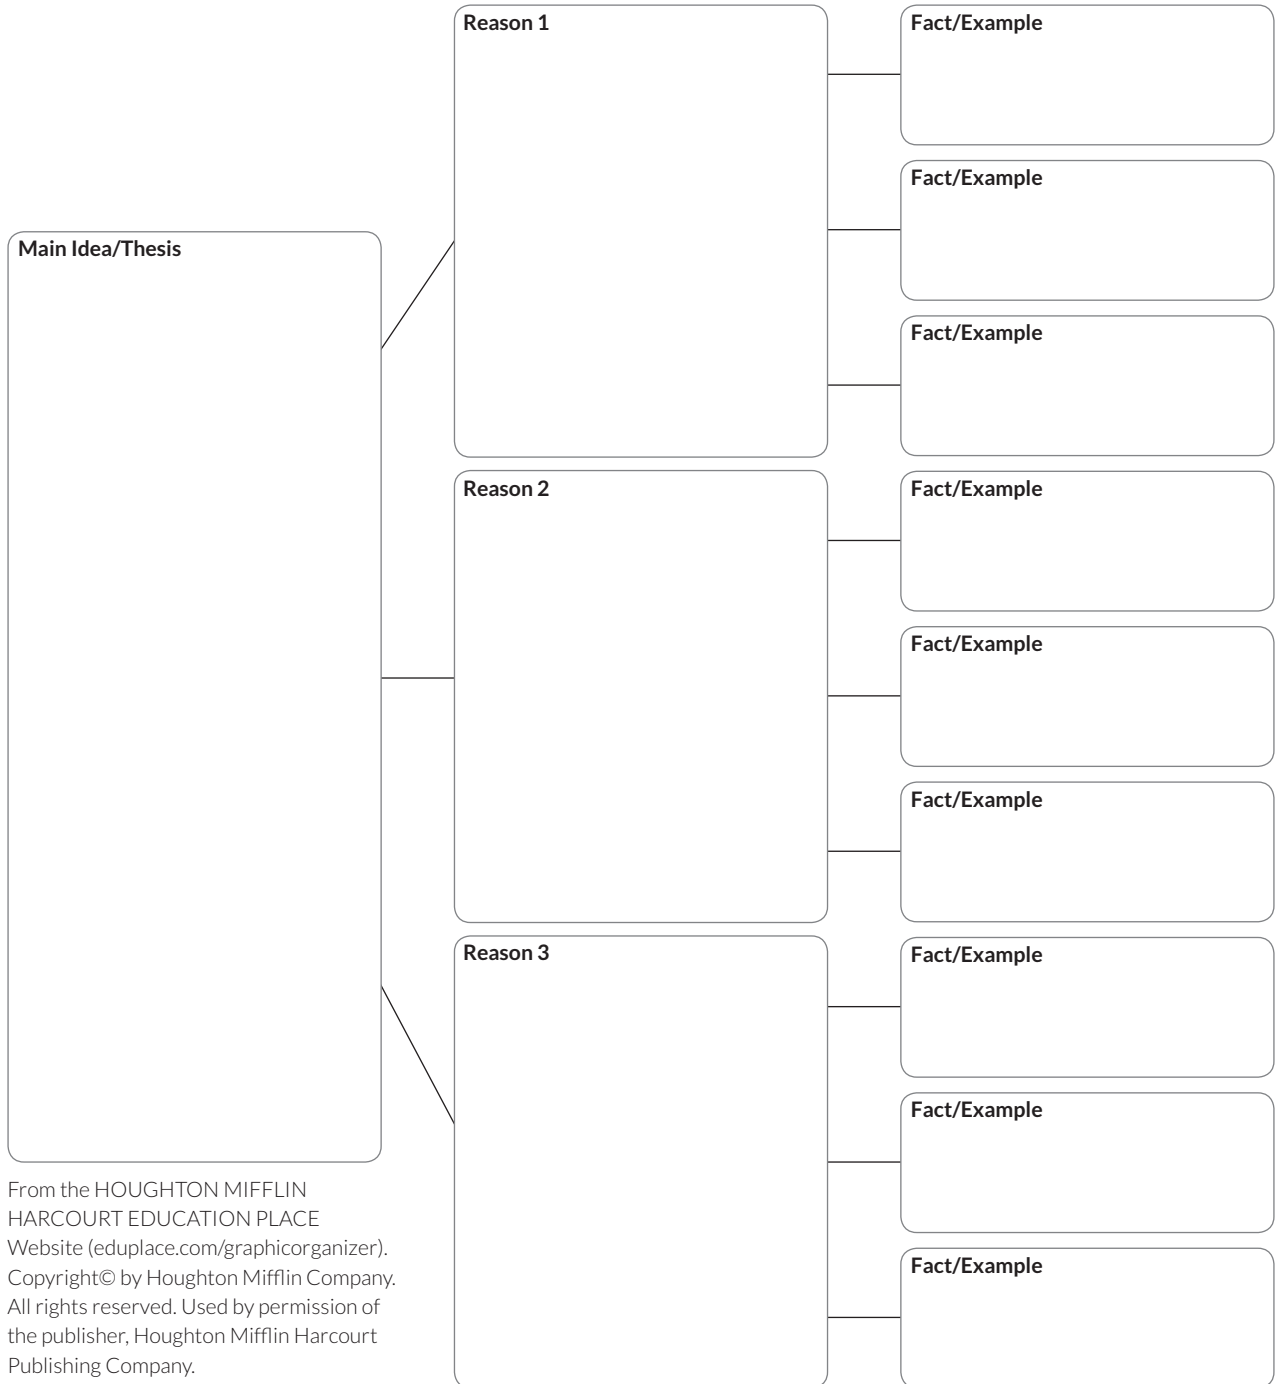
Main Idea/Thesis

Reason 1

Fact/Example

Fact/Example

Fact/Example

Reason 2

Fact/Example

Fact/Example

Fact/Example

Reason 3

Fact/Example

Fact/Example

Fact/Example

From the HOUGHTON MIFFLIN HARCOURT EDUCATION PLACE Website (eduplace.com/graphicorganizer). Copyright© by Houghton Mifflin Company. All rights reserved. Used by permission of the publisher, Houghton Mifflin Harcourt Publishing Company.